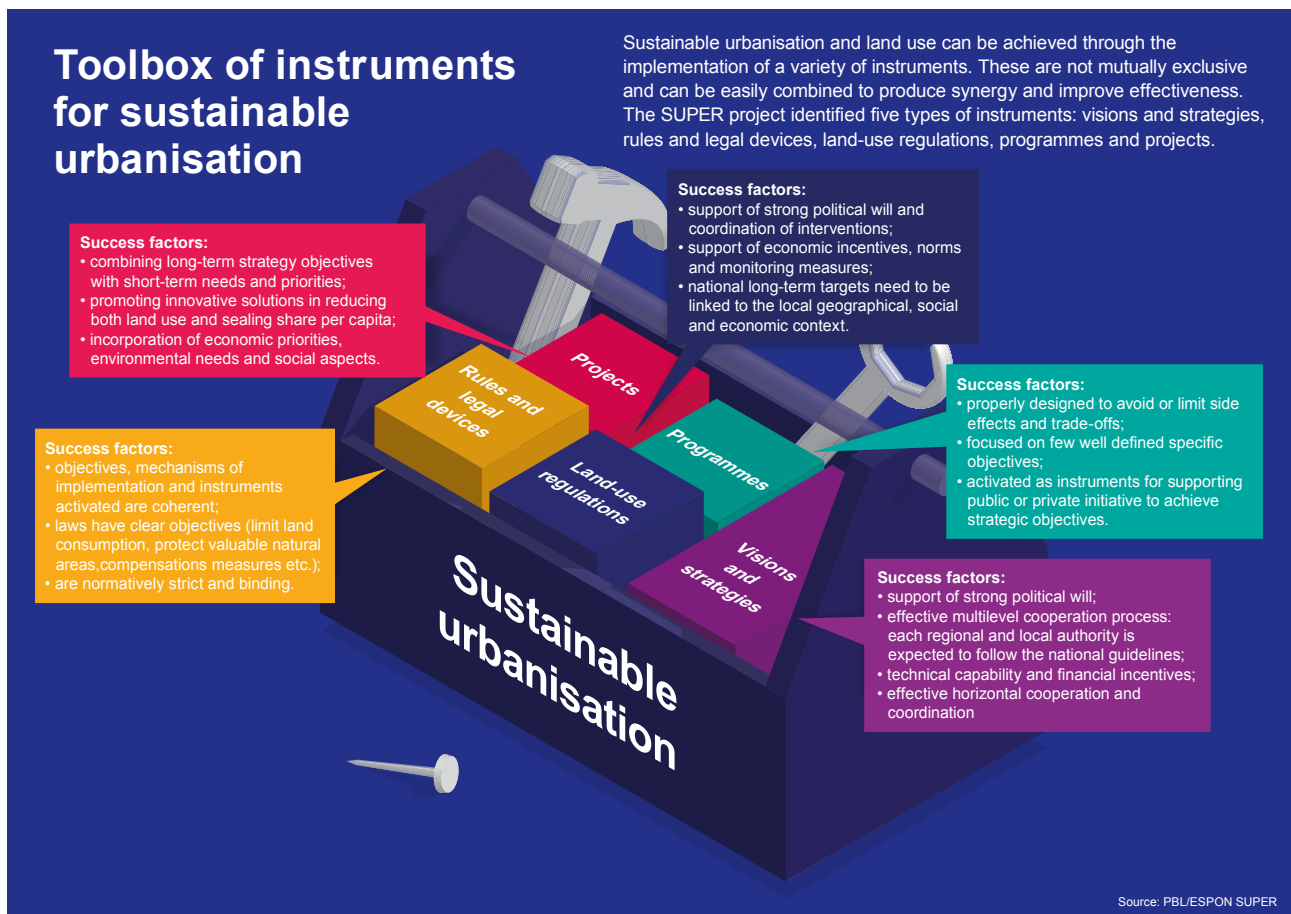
Toolbox of instruments for sustainable urbanisation

Sustainable urbanisation and land use can be achieved through the implementation of a variety of instruments. These are not mutually exclusive and can be easily combined to produce synergy and improve effectiveness. The SUPER project identified five types of instruments: visions and strategies, rules and legal devices, land-use regulations, programmes and projects.

Success factors:
• combining long-term strategy objectives with short-term needs and priorities;
• promoting innovative solutions in reducing both land use and sealing share per capita;
• incorporation of economic priorities, environmental needs and social aspects.

Success factors:
• support of strong political will and coordination of interventions;
• support of economic incentives, norms and monitoring measures;
• national long-term targets need to be linked to the local geographical, social and economic context.

Success factors:
• objectives, mechanisms of implementation and instruments activated are coherent;
• laws have clear objectives (limit land consumption, protect valuable natural areas,compensations measures etc.);
• are normatively strict and binding.

Success factors:
• properly designed to avoid or limit side effects and trade-offs;
• focused on few well defined specific objectives;
• activated as instruments for supporting public or private initiative to achieve strategic objectives.

Success factors:
• support of strong political will;
• effective multilevel cooperation process: each regional and local authority is expected to follow the national guidelines;
• technical capability and financial incentives;
• effective horizontal cooperation and coordination

Rules and legal devices

Projects

Land-use regulations

Programmes

Visions and strategies

Sustainable urbanisation

Source: PBL/ESPON SUPER